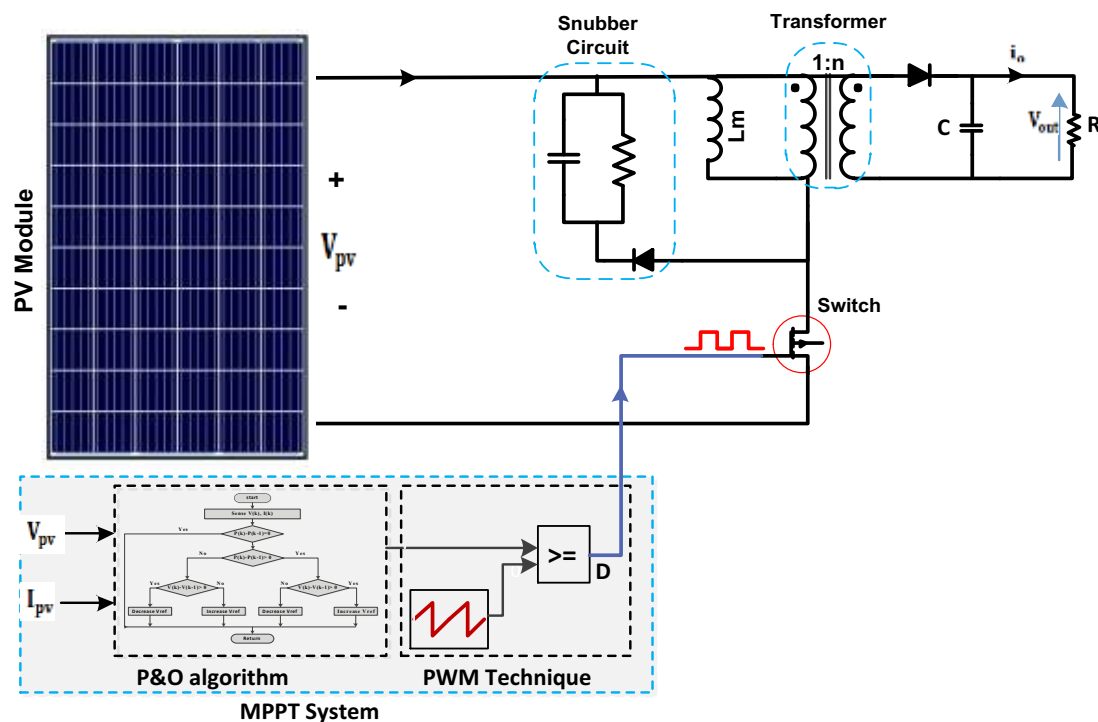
Snubber Circuit

Transformer

1:n

$i_o$

Lm

C

$V_{out}$

R

PV Module

+

$V_{pv}$

-

Switch

$V_{pv}$

$I_{pv}$

start

Sense V(k), I(k)

Yes

P(k)-P(k-1)=0

No

P(k)-P(k-1)> 0

Yes

No

Yes

V(k)-V(k-1)> 0

No

Yes

V(k)-V(k-1)> 0

No

Decrease Vref

Increase Vref

Decrease Vref

Increase Vref

Return

>=

D

P&O algorithm

PWM Technique

MPPT System